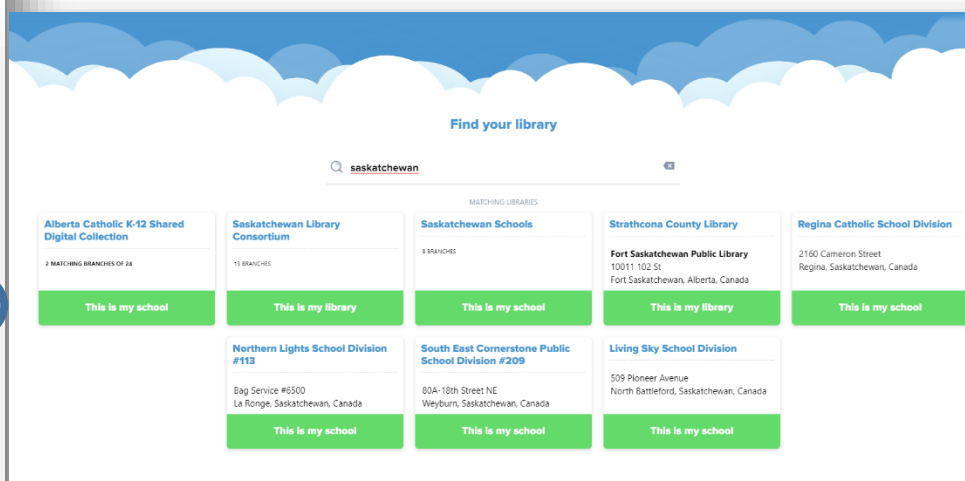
Find your library

saskatchewan

MATCHING LIBRARIES

Alberta Catholic K-12 Shared Digital Collection

2 MATCHING BRANCHES OF 24

This is my school

Saskatchewan Library Consortium

13 BRANCHES

This is my library

Saskatchewan Schools

8 BRANCHES

This is my school

Strathcona County Library

Fort Saskatchewan Public Library
10011 102 St
Fort Saskatchewan, Alberta, Canada

This is my library

Regina Catholic School Division

2160 Cameron Street
Regina, Saskatchewan, Canada

This is my school

Northern Lights School Division #113

Bag Service #6500
La Ronge, Saskatchewan, Canada

This is my school

South East Cornerstone Public School Division #209

80A-18th Street NE
Weyburn, Saskatchewan, Canada

This is my school

Living Sky School Division

509 Pioneer Avenue
North Battleford, Saskatchewan, Canada

This is my school